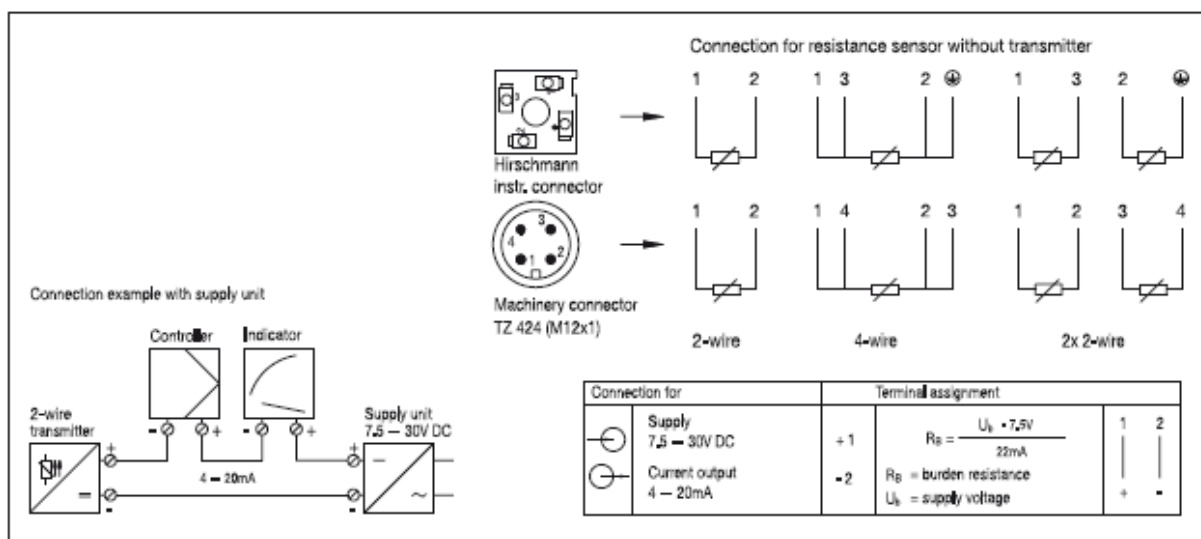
Connection for resistance sensor without transmitter

1 2 1 3 2 ⏚ 1 3 2 ⏚

Hirschmann instr. connector

1 2 1 4 2 3 1 2 3 4

Machinery connector TZ 424 (M12x1)

2-wire 4-wire 2x 2-wire

Connection example with supply unit

Controller Indicator

2-wire transmitter

+ =

- + - +

4 — 20mA

Supply unit 7.5 — 30V DC

| Connection for | | Terminal assignment | | |
|---|---|---|---|---|
| | Supply 7.5 — 30V DC<br>Current output 4 — 20mA | + 1<br>- 2 | $R_B = \frac{U_b - 7.5V}{22mA}$<br>$R_B$ = burden resistance<br>$U_b$ = supply voltage | 1 2<br>+ - |